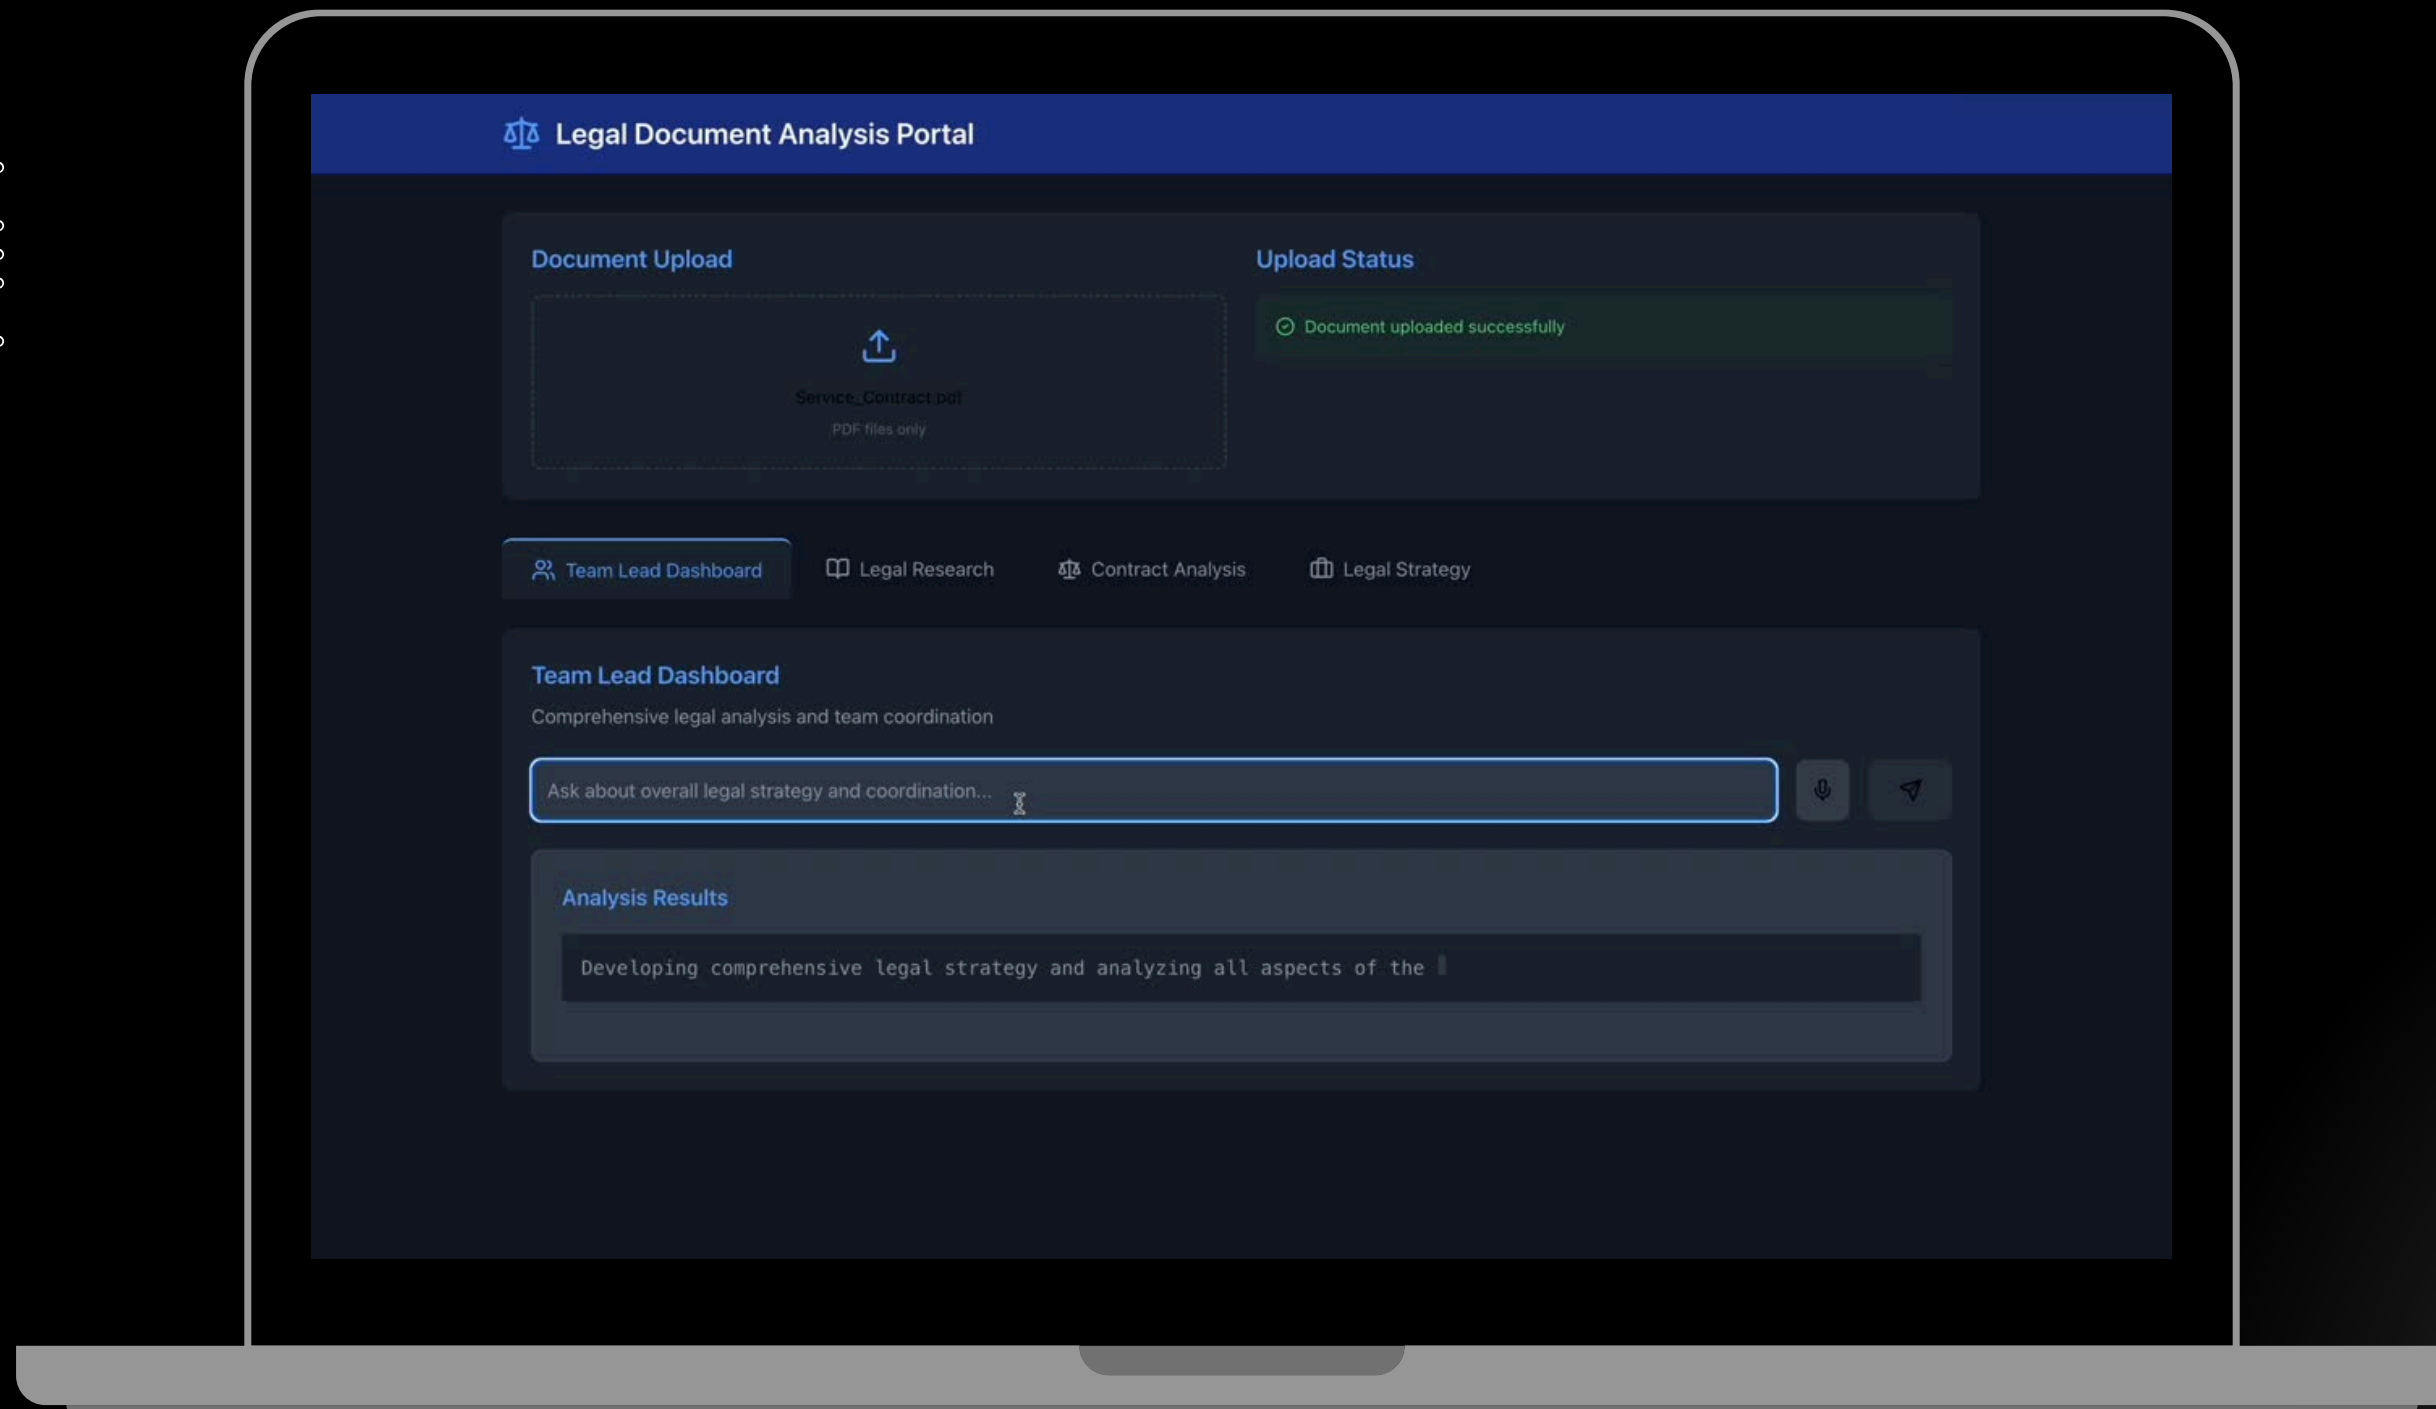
Legal Document Analysis Portal

Document Upload

Service_Contract.pdf
PDF files only

Upload Status

Document uploaded successfully

Team Lead Dashboard
Legal Research
Contract Analysis
Legal Strategy

Team Lead Dashboard

Comprehensive legal analysis and team coordination

Ask about overall legal strategy and coordination...

Analysis Results

Developing comprehensive legal strategy and analyzing all aspects of the